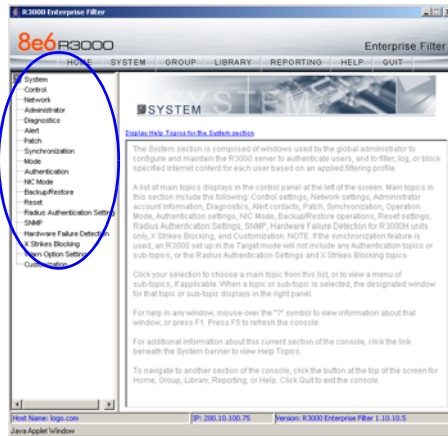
R3000 Enterprise Filter

8e6 R3000

Enterprise Filter

HOME SYSTEM GROUP LIBRARY REPORTING HELP QUIT

System
Control
Network
Administrator
Diagnostics
Alert
Patch
Synchronization
Mode
Authentication
NIC Mode
Backup/Restore
Reset
Radius Authentication Settings
SNMP
Hardware Failure Detection
X Strikes Blocking
Warn Option Setting
Customization

SYSTEM

Display Help Topics for the System section

The System section is comprised of windows used by the global administrator to configure and maintain the R3000 server to authenticate users, and to filter, log, or block specified internet content for each user based on an applied filtering profile.

A list of main topics displays in the control panel at the left of the screen. Main topics in this section include the following: Control settings, Network settings, Administrator account information, Diagnostics, Alert contacts, Patch, Synchronization, Operation Mode, Authentication settings, NIC Mode, Backup/Restore operations, Reset settings, Radius Authentication settings, SNMP, Hardware Failure Detection for R3000H units only, X Strikes Blocking, and Customization. NOTE: If the synchronization feature is used, an R3000 set up in the Target mode will not include any Authentication topics or sub-topics, or the Radius Authentication Settings and X Strikes Blocking topics.

Click your selection to choose a main topic from this list, or to view a menu of sub-topics, if applicable. When a topic or sub-topic is selected, the designated window for that topic or sub-topic displays in the right panel.

For help in any window, mouse-over the "?" symbol to view information about that window, or press F1. Press F5 to refresh the console.

For additional information about this current section of the console, click the link beneath the System banner to view Help Topics.

To navigate to another section of the console, click the button at the top of the screen for Home, Group, Library, Reporting, or Help. Click Quit to exit the console.

Host Name: logo.com | IP: 200.10.100.75 | Version: R3000 Enterprise Filter 1.10.10.5

Java Applet Window